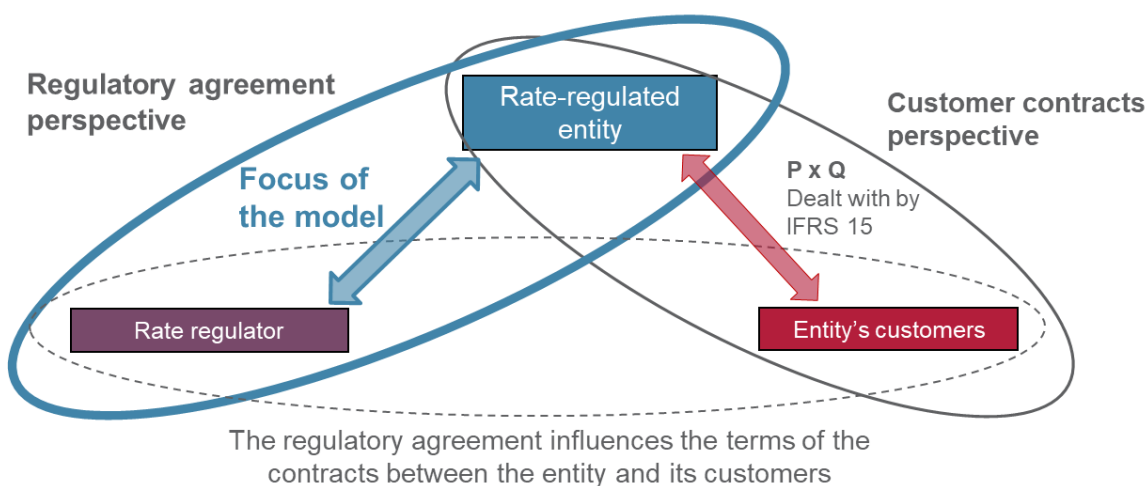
Regulatory agreement perspective

Rate-regulated entity

Customer contracts perspective

Focus of the model

P x Q
Dealt with by IFRS 15

Rate regulator

Entity's customers

The regulatory agreement influences the terms of the contracts between the entity and its customers